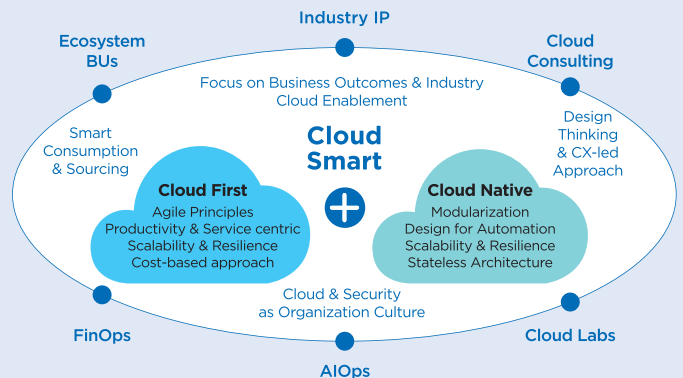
Industry IP

Ecosystem BUs

Cloud Consulting

Focus on Business Outcomes & Industry Cloud Enablement

Smart Consumption & Sourcing

Cloud Smart

Design Thinking & CX-led Approach

Cloud First
Agile Principles
Productivity & Service centric
Scalability & Resilience
Cost-based approach

Cloud Native
Modularization
Design for Automation
Scalability & Resilience
Stateless Architecture

Cloud & Security as Organization Culture

FinOps

Cloud Labs

AIOps